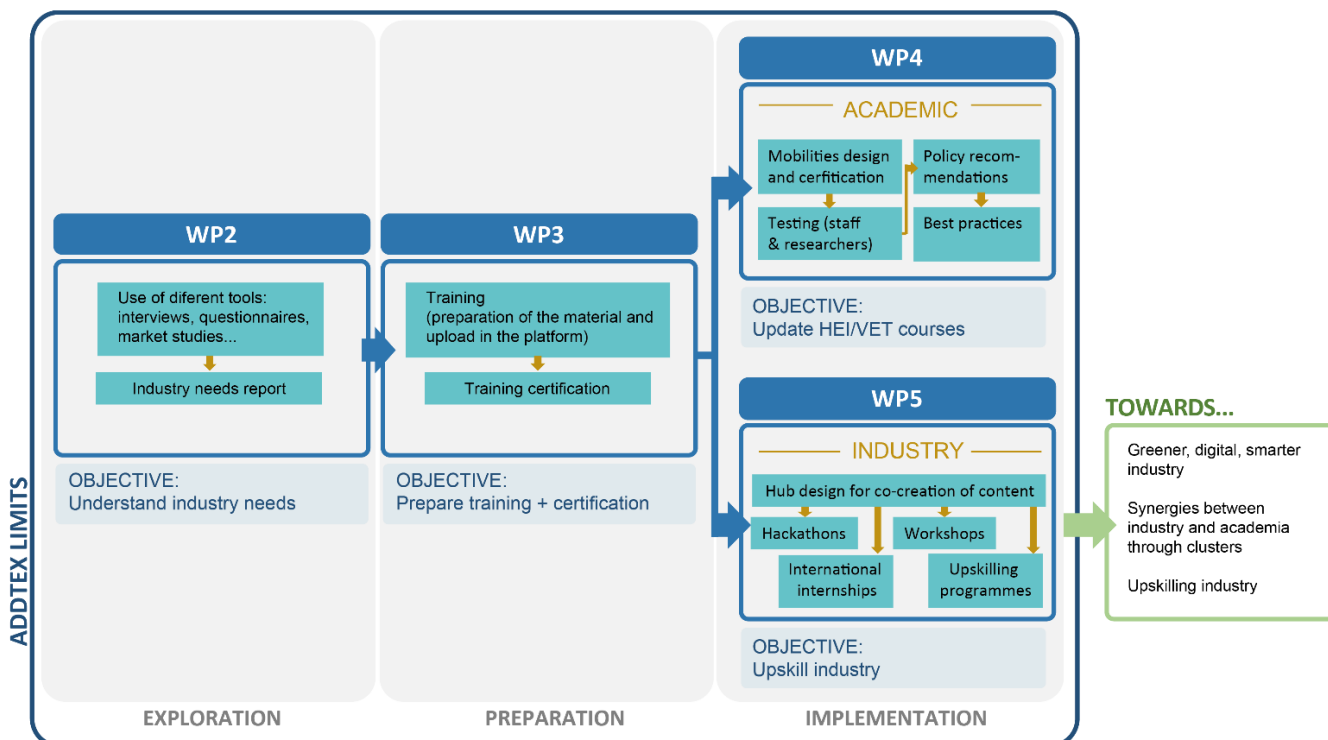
ADDTEX LIMITS

WP2

Use of diferent tools: interviews, questionnaires, market studies...

Industry needs report

OBJECTIVE:
Understand industry needs

EXPLORATION

WP3

Training (preparation of the material and upload in the platform)

Training certification

OBJECTIVE:
Prepare training + certification

PREPARATION

WP4

ACADEMIC

Mobilities design and cerfitication

Testing (staff & researchers)

Policy recommendations

Best practices

OBJECTIVE:
Update HEI/VET courses

WP5

INDUSTRY

Hub design for co-creation of content

Hackathons

Workshops

International internships

Upskilling programmes

OBJECTIVE:
Upskill industry

IMPLEMENTATION

TOWARDS...

Greener, digital, smarter industry

Synergies between industry and academia through clusters

Upskilling industry